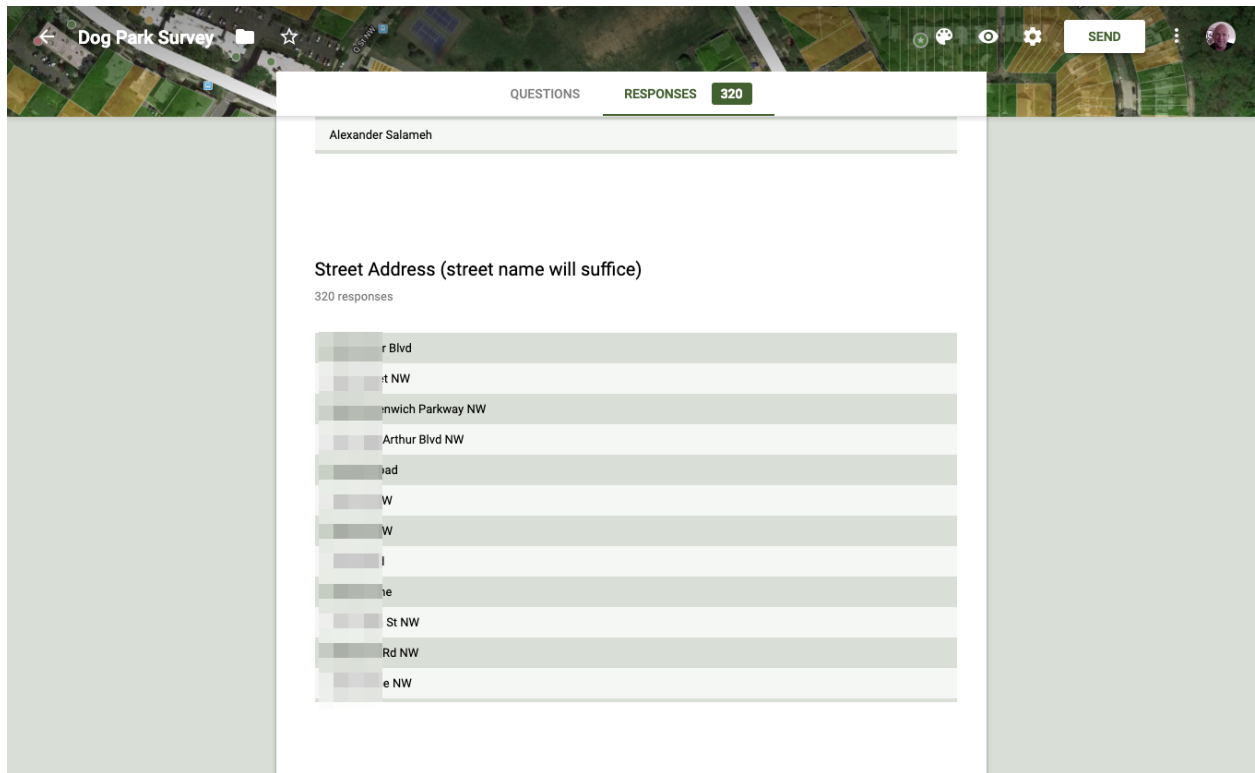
Dog Park Survey

SEND

QUESTIONS RESPONSES 320

Alexander Salameh

Street Address (street name will suffice)

320 responses

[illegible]r Blvd
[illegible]t NW
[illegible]enwich Parkway NW
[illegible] Arthur Blvd NW
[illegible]oad
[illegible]W
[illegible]W
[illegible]l
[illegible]ne
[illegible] St NW
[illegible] Rd NW
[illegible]e NW